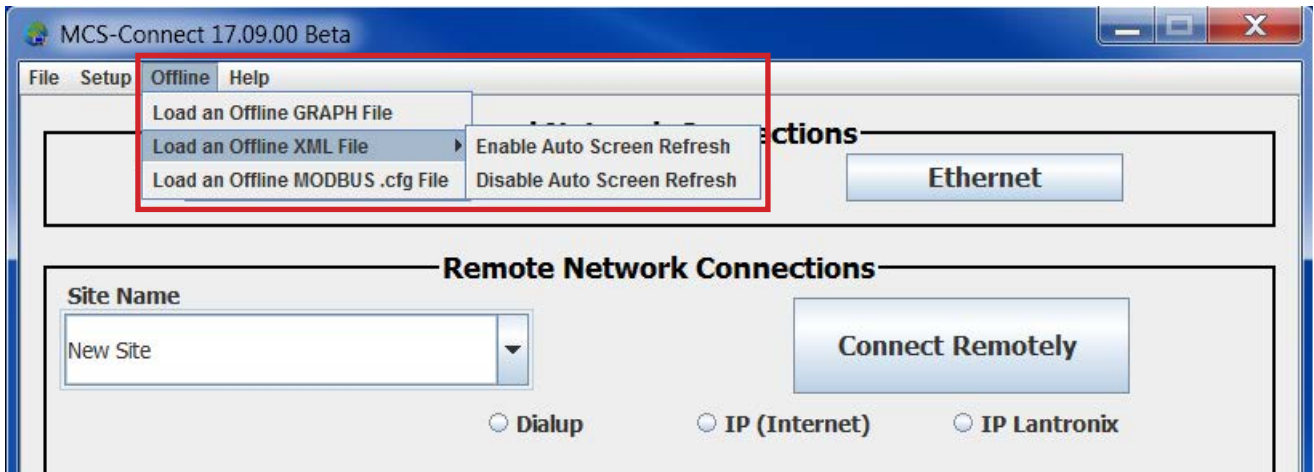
MCS-Connect 17.09.00 Beta

File Setup Offline Help

Load an Offline GRAPH File
Load an Offline XML File
Load an Offline MODBUS .cfg File

Enable Auto Screen Refresh
Disable Auto Screen Refresh

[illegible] Connections

Ethernet

Remote Network Connections

Site Name

New Site

Connect Remotely

Dialup
IP (Internet)
IP Lantronix